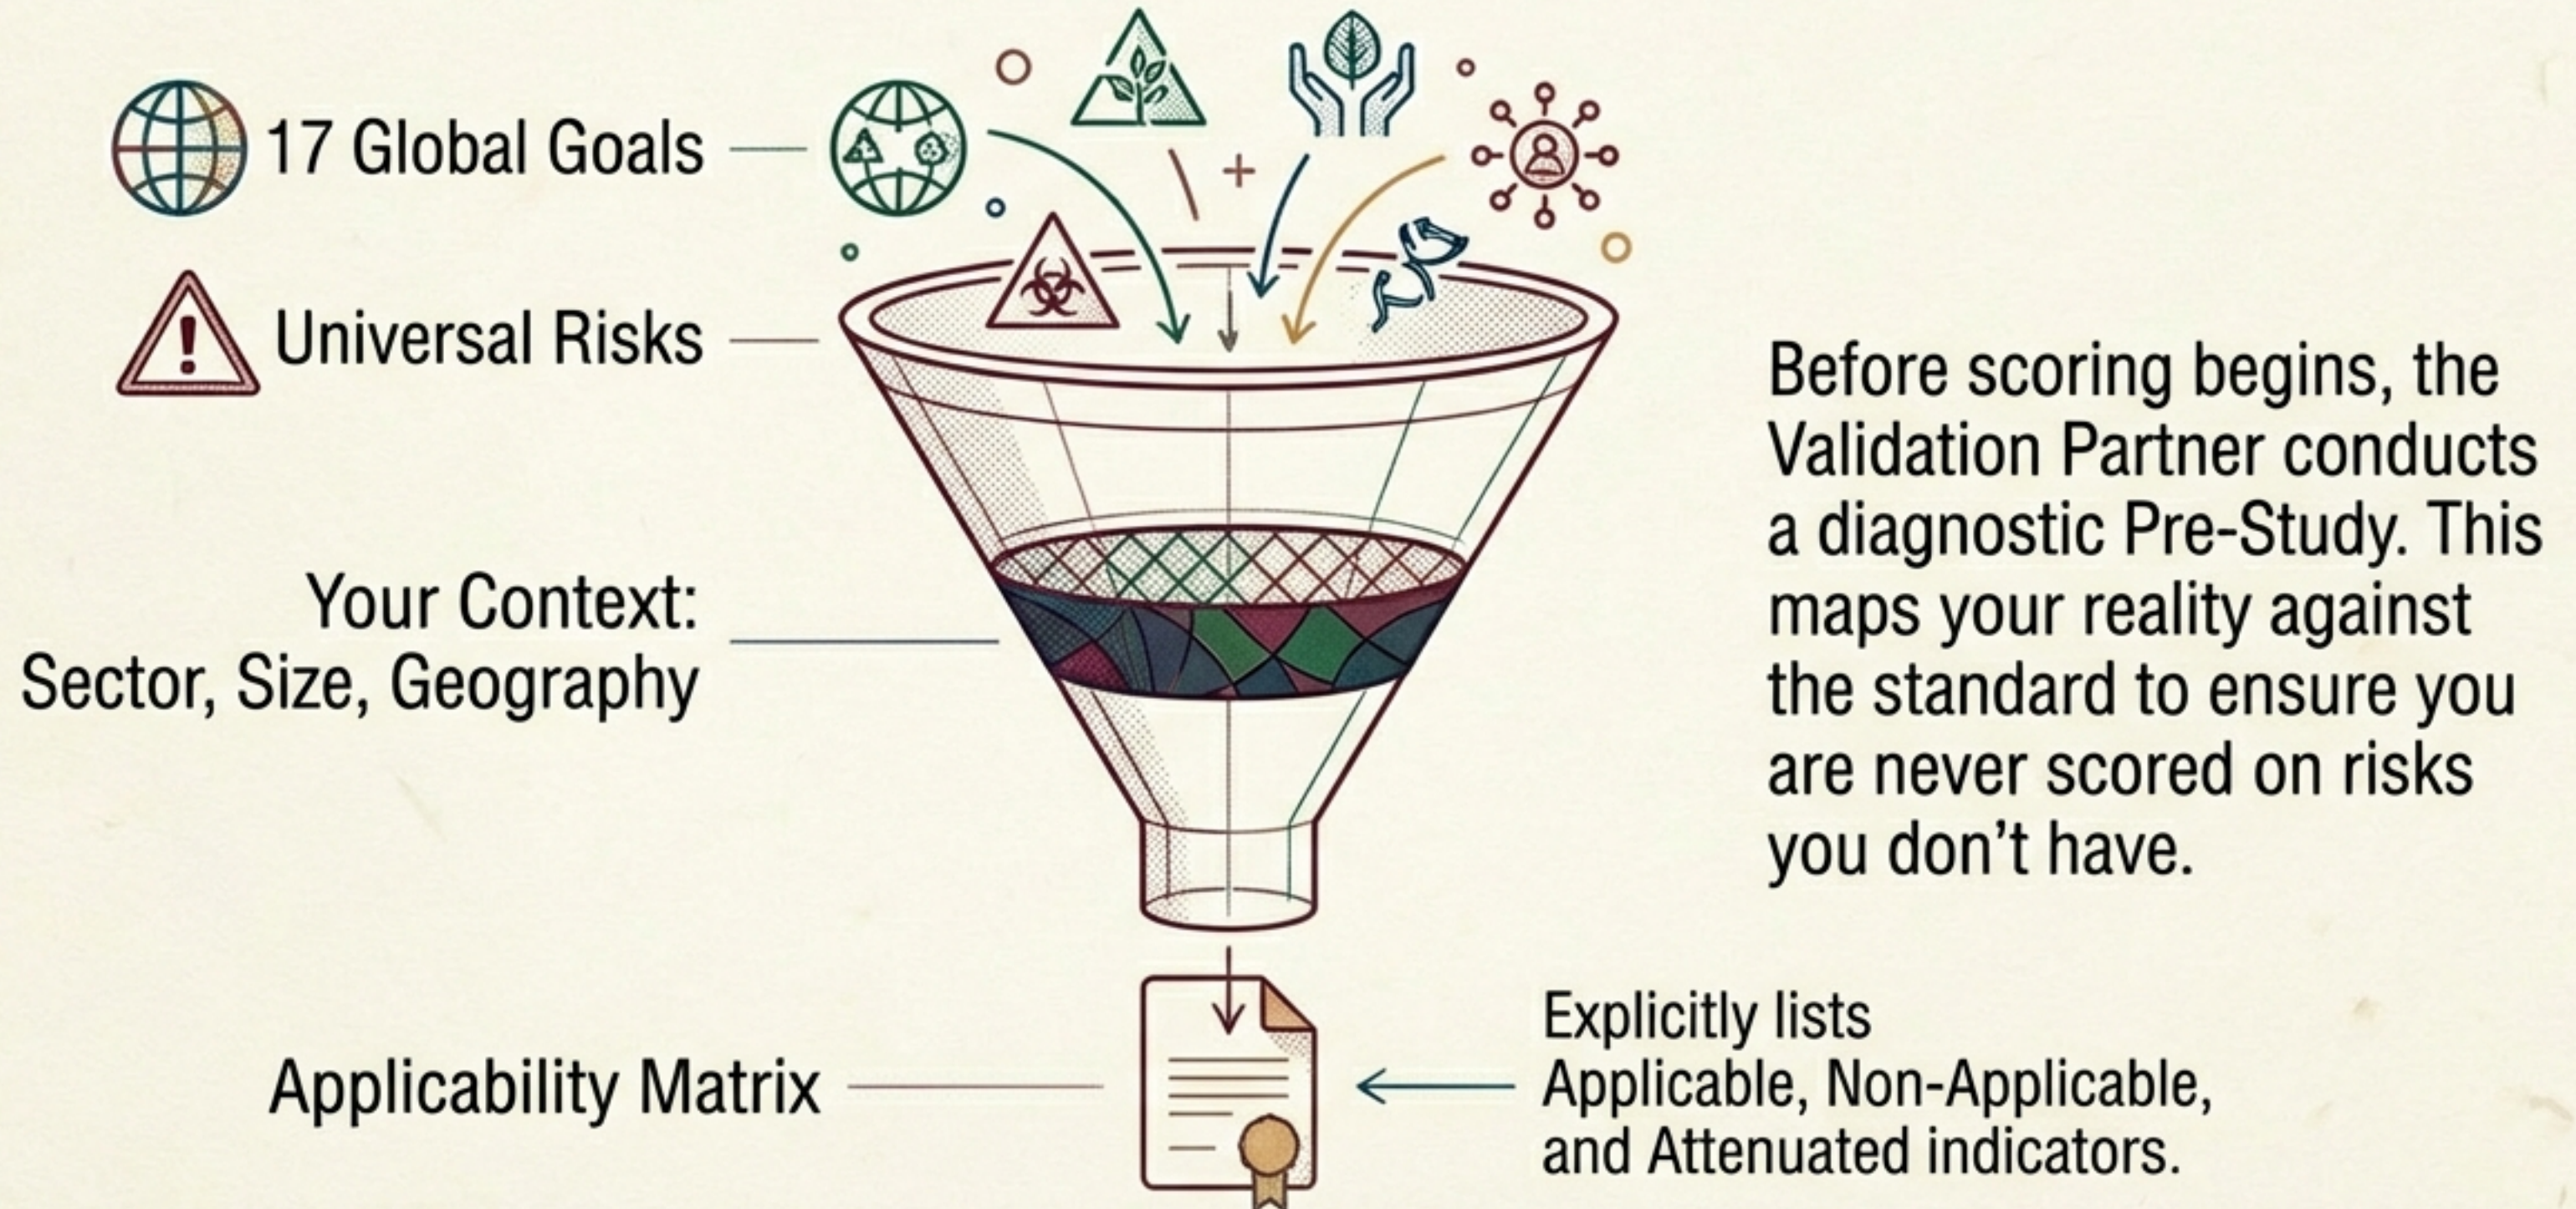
17 Global Goals

Universal Risks

Your Context: Sector, Size, Geography

Before scoring begins, the Validation Partner conducts a diagnostic Pre-Study. This maps your reality against the standard to ensure you are never scored on risks you don't have.

Applicability Matrix

Explicitly lists Applicable, Non-Applicable, and Attenuated indicators.